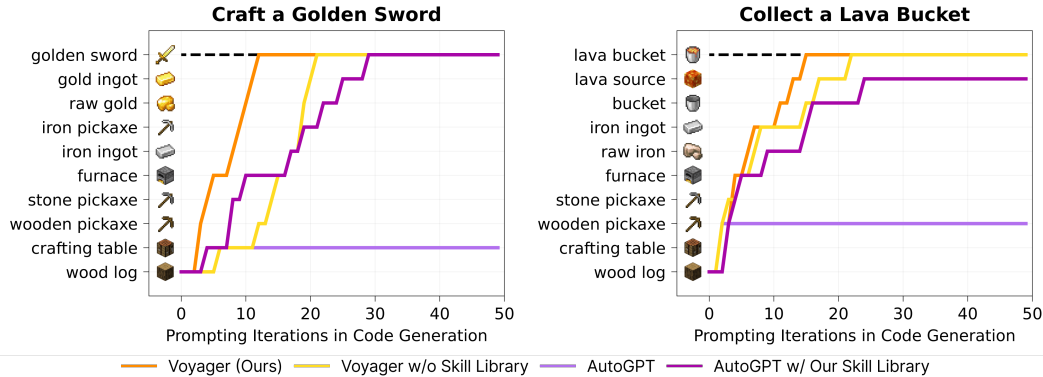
Craft a Golden Sword

golden sword
gold ingot
raw gold
iron pickaxe
iron ingot
furnace
stone pickaxe
wooden pickaxe
crafting table
wood log

0 10 20 30 40 50
Prompting Iterations in Code Generation

Collect a Lava Bucket

lava bucket
lava source
bucket
iron ingot
raw iron
furnace
stone pickaxe
wooden pickaxe
crafting table
wood log

0 10 20 30 40 50
Prompting Iterations in Code Generation

Voyager (Ours) Voyager w/o Skill Library AutoGPT AutoGPT w/ Our Skill Library